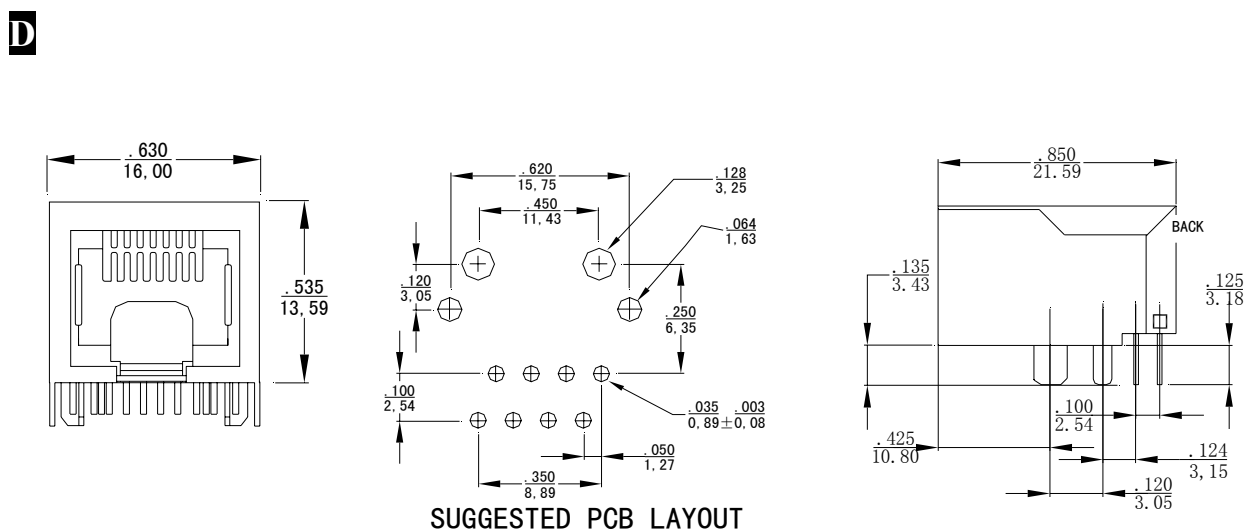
D

$\frac{.630}{16,00}$

$\frac{.535}{13,59}$

$\frac{.620}{15,75}$

$\frac{.450}{11,43}$

$\frac{.128}{3,25}$

$\frac{.064}{1,63}$

$\frac{.120}{3,05}$

$\frac{.250}{6,35}$

$\frac{.100}{2,54}$

$\frac{.035}{0,89}\pm\frac{.003}{0,08}$

$\frac{.050}{1,27}$

$\frac{.350}{8,89}$

SUGGESTED PCB LAYOUT

$\frac{.850}{21.59}$

BACK

$\frac{.135}{3.43}$

$\frac{.125}{3.18}$

$\frac{.100}{2.54}$

$\frac{.425}{10.80}$

$\frac{.124}{3,15}$

$\frac{.120}{3.05}$